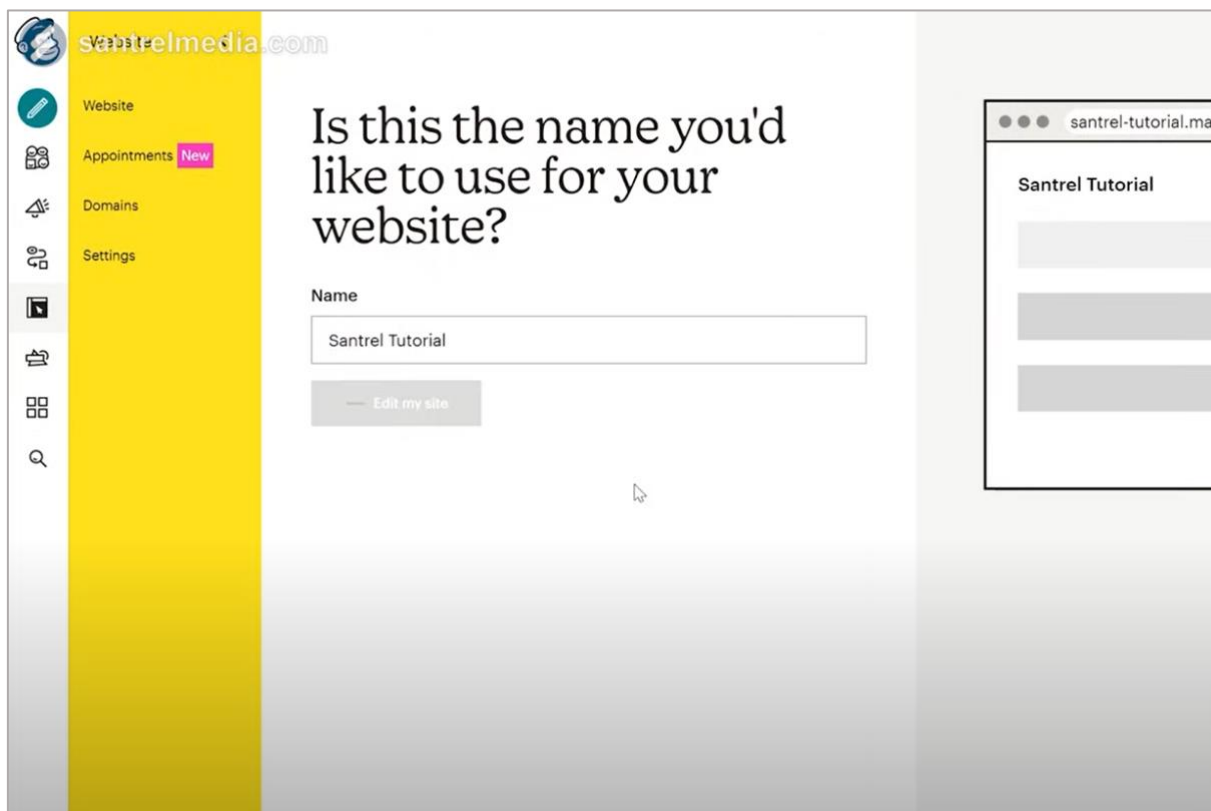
santrelmedia.com

Website

Website

Appointments New

Domains

Settings

Is this the name you'd like to use for your website?

Name

Santrel Tutorial

Edit my site

santrel-tutorial.ma

Santrel Tutorial